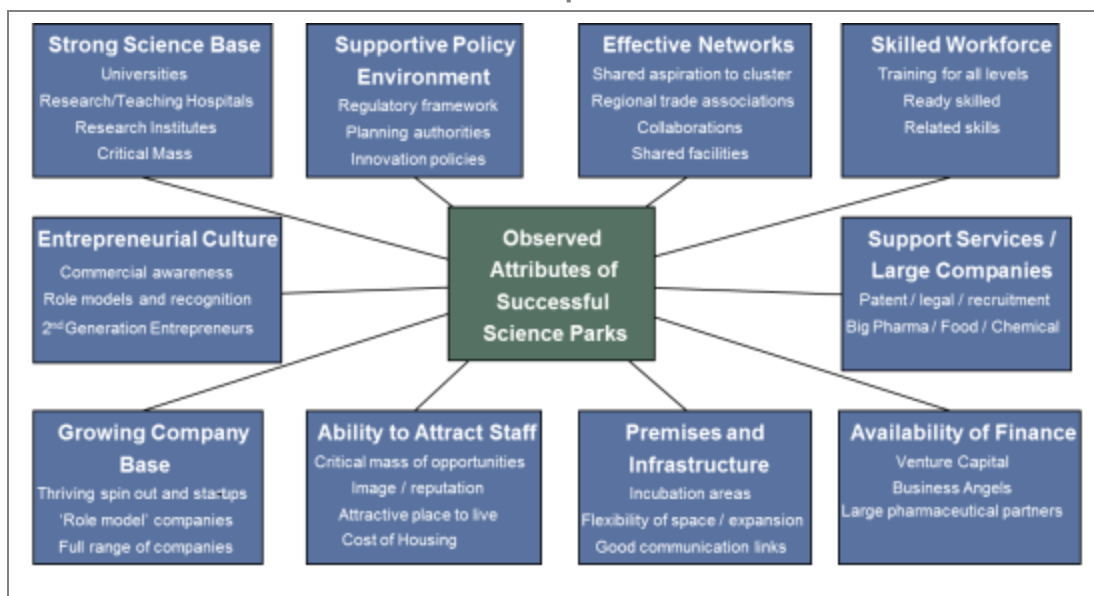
Strong Science Base
Universities
Research/Teaching Hospitals
Research Institutes
Critical Mass

Supportive Policy Environment
Regulatory framework
Planning authorities
Innovation policies

Effective Networks
Shared aspiration to cluster
Regional trade associations
Collaborations
Shared facilities

Skilled Workforce
Training for all levels
Ready skilled
Related skills

Entrepreneurial Culture
Commercial awareness
Role models and recognition
$2^{nd}$ Generation Entrepreneurs

Observed Attributes of Successful Science Parks

Support Services / Large Companies
Patent / legal / recruitment
Big Pharma / Food / Chemical

Growing Company Base
Thriving spin out and startups
'Role model' companies
Full range of companies

Ability to Attract Staff
Critical mass of opportunities
Image / reputation
Attractive place to live
Cost of Housing

Premises and Infrastructure
Incubation areas
Flexibility of space / expansion
Good communication links

Availability of Finance
Venture Capital
Business Angels
Large pharmaceutical partners